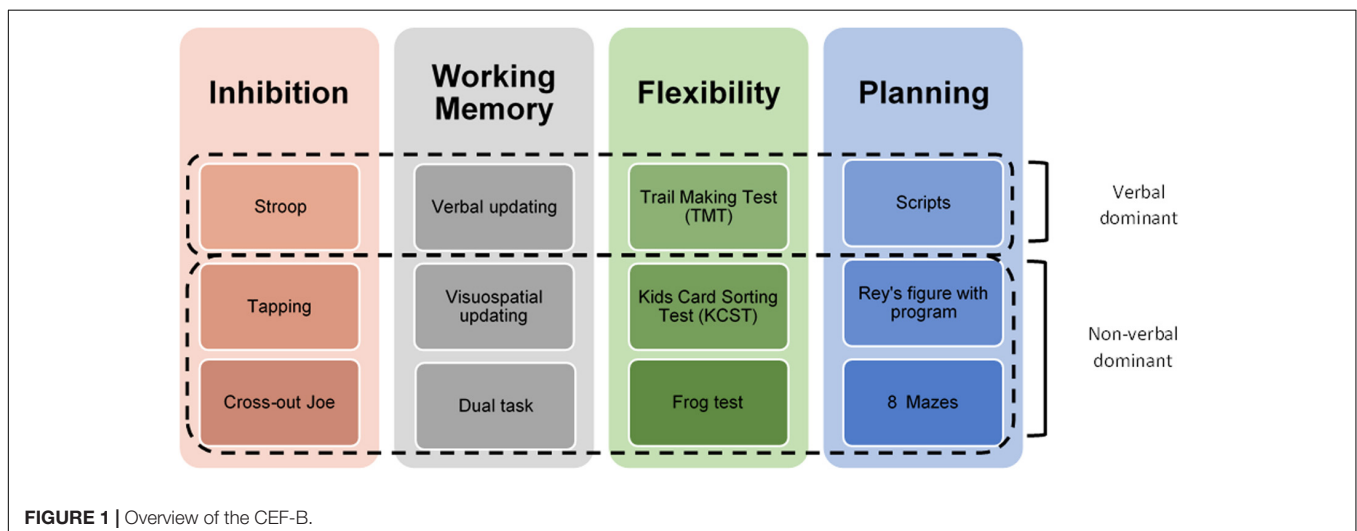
Inhibition

Stroop

Tapping

Cross-out Joe

Working Memory

Verbal updating

Visuospatial updating

Dual task

Flexibility

Trail Making Test (TMT)

Kids Card Sorting Test (KCST)

Frog test

Planning

Scripts

Rey's figure with program

8 Mazes

Verbal dominant

Non-verbal dominant

**FIGURE 1 |** Overview of the CEF-B.